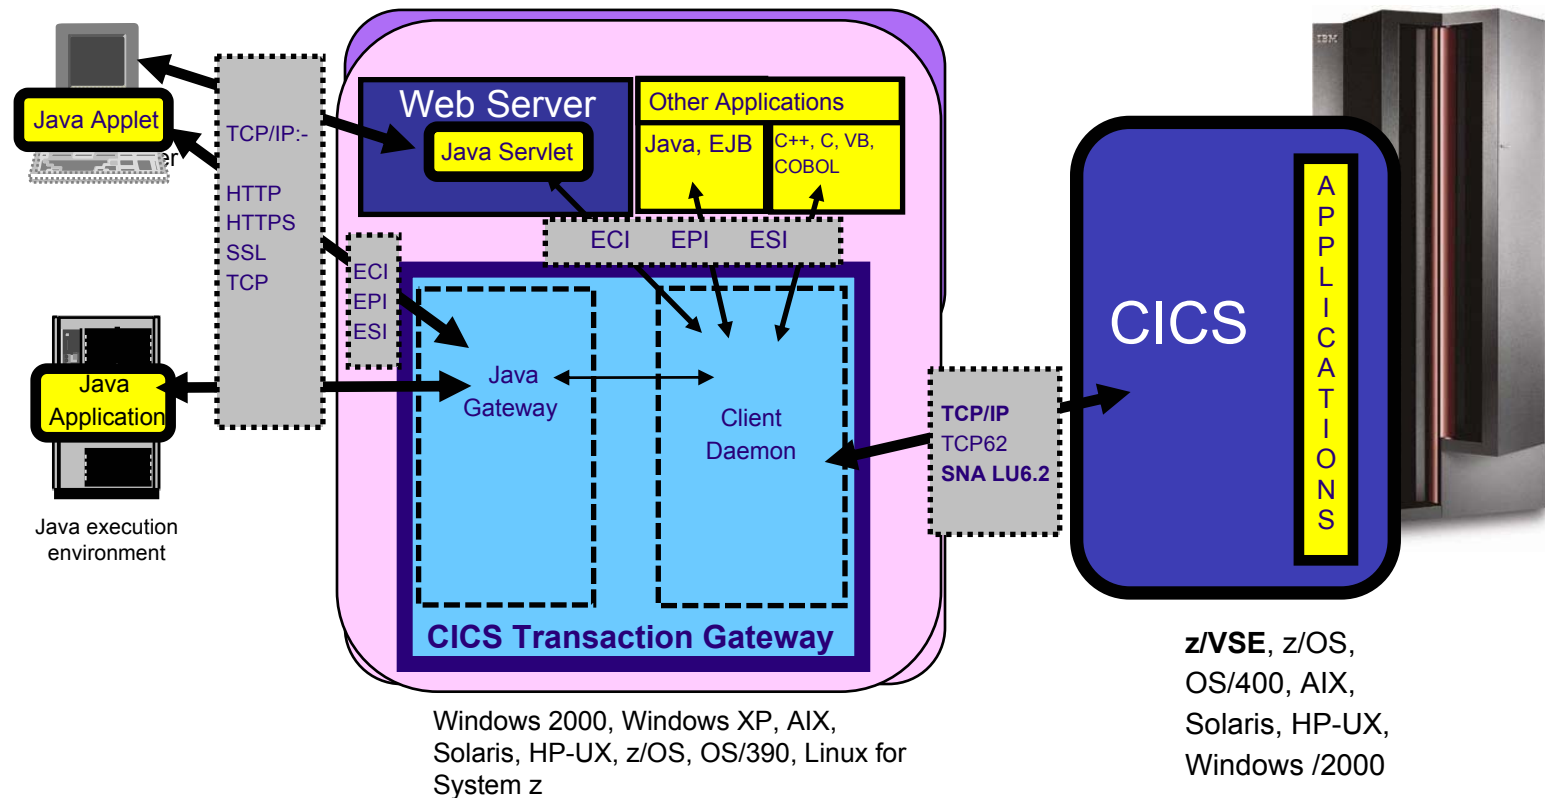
Java Applet

er

TCP/IP:-

HTTP
HTTPS
SSL
TCP

Java Application

Java execution environment

Web Server

Java Servlet

Other Applications

Java, EJB

C++, C, VB, COBOL

ECI EPI ESI

ECI
EPI
ESI

Java Gateway

Client Daemon

CICS Transaction Gateway

Windows 2000, Windows XP, AIX, Solaris, HP-UX, z/OS, OS/390, Linux for System z

TCP/IP
TCP62
SNA LU6.2

CICS

APPLICATIONS

IBM

**z/VSE**, z/OS, OS/400, AIX, Solaris, HP-UX, Windows /2000